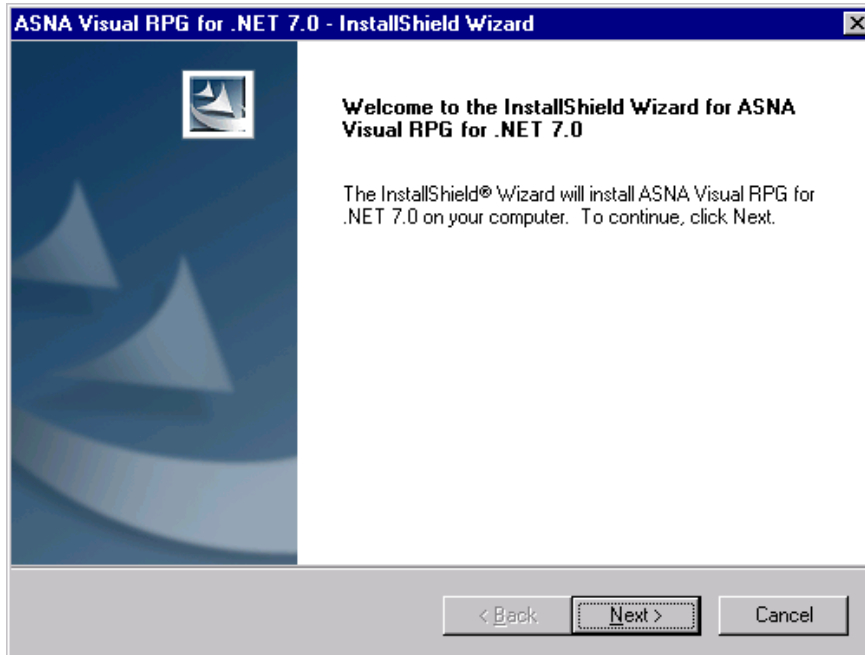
ASNA Visual RPG for .NET 7.0 - InstallShield Wizard

Welcome to the InstallShield Wizard for ASNA Visual RPG for .NET 7.0

The InstallShield® Wizard will install ASNA Visual RPG for .NET 7.0 on your computer. To continue, click Next.

< Back

Next >

Cancel